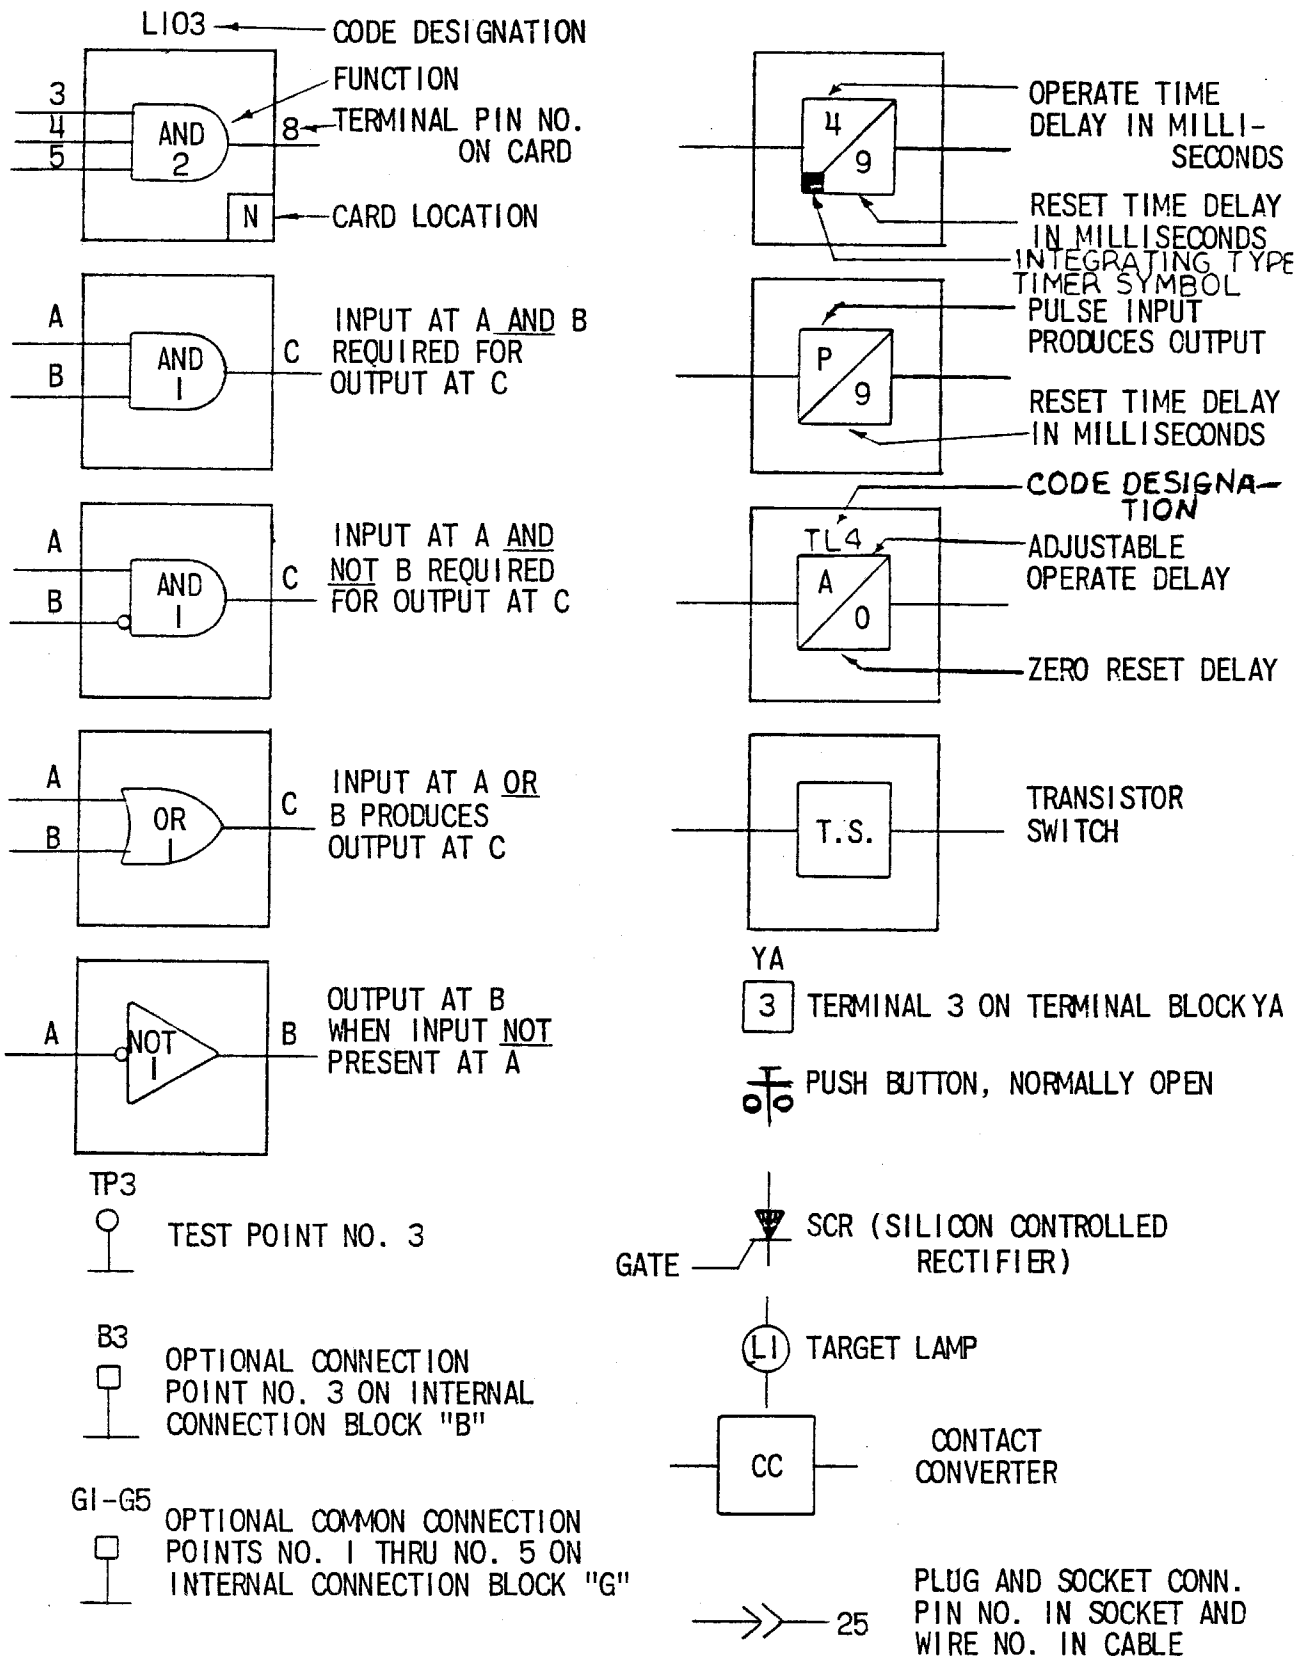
L103 CODE DESIGNATION

3
4
5
AND
2
FUNCTION
8 TERMINAL PIN NO. ON CARD
N CARD LOCATION

A
B
AND
1
C
INPUT AT A AND B REQUIRED FOR OUTPUT AT C

A
B
AND
1
C
INPUT AT A AND NOT B REQUIRED FOR OUTPUT AT C

A
B
OR
1
C
INPUT AT A OR B PRODUCES OUTPUT AT C

A
NOT
1
B
OUTPUT AT B WHEN INPUT NOT PRESENT AT A

TP3
TEST POINT NO. 3

B3
OPTIONAL CONNECTION POINT NO. 3 ON INTERNAL CONNECTION BLOCK "B"

G1-G5
OPTIONAL COMMON CONNECTION POINTS NO. 1 THRU NO. 5 ON INTERNAL CONNECTION BLOCK "G"

4
9
OPERATE TIME DELAY IN MILLISECONDS
RESET TIME DELAY IN MILLISECONDS
INTEGRATING TYPE TIMER SYMBOL

P
9
PULSE INPUT PRODUCES OUTPUT
RESET TIME DELAY IN MILLISECONDS

CODE DESIGNATION
TL4
A
0
ADJUSTABLE OPERATE DELAY
ZERO RESET DELAY

T.S.
TRANSISTOR SWITCH

YA
3
TERMINAL 3 ON TERMINAL BLOCK YA

PUSH BUTTON, NORMALLY OPEN

GATE
SCR (SILICON CONTROLLED RECTIFIER)

L1
TARGET LAMP

CC
CONTACT CONVERTER

25
PLUG AND SOCKET CONN. PIN NO. IN SOCKET AND WIRE NO. IN CABLE